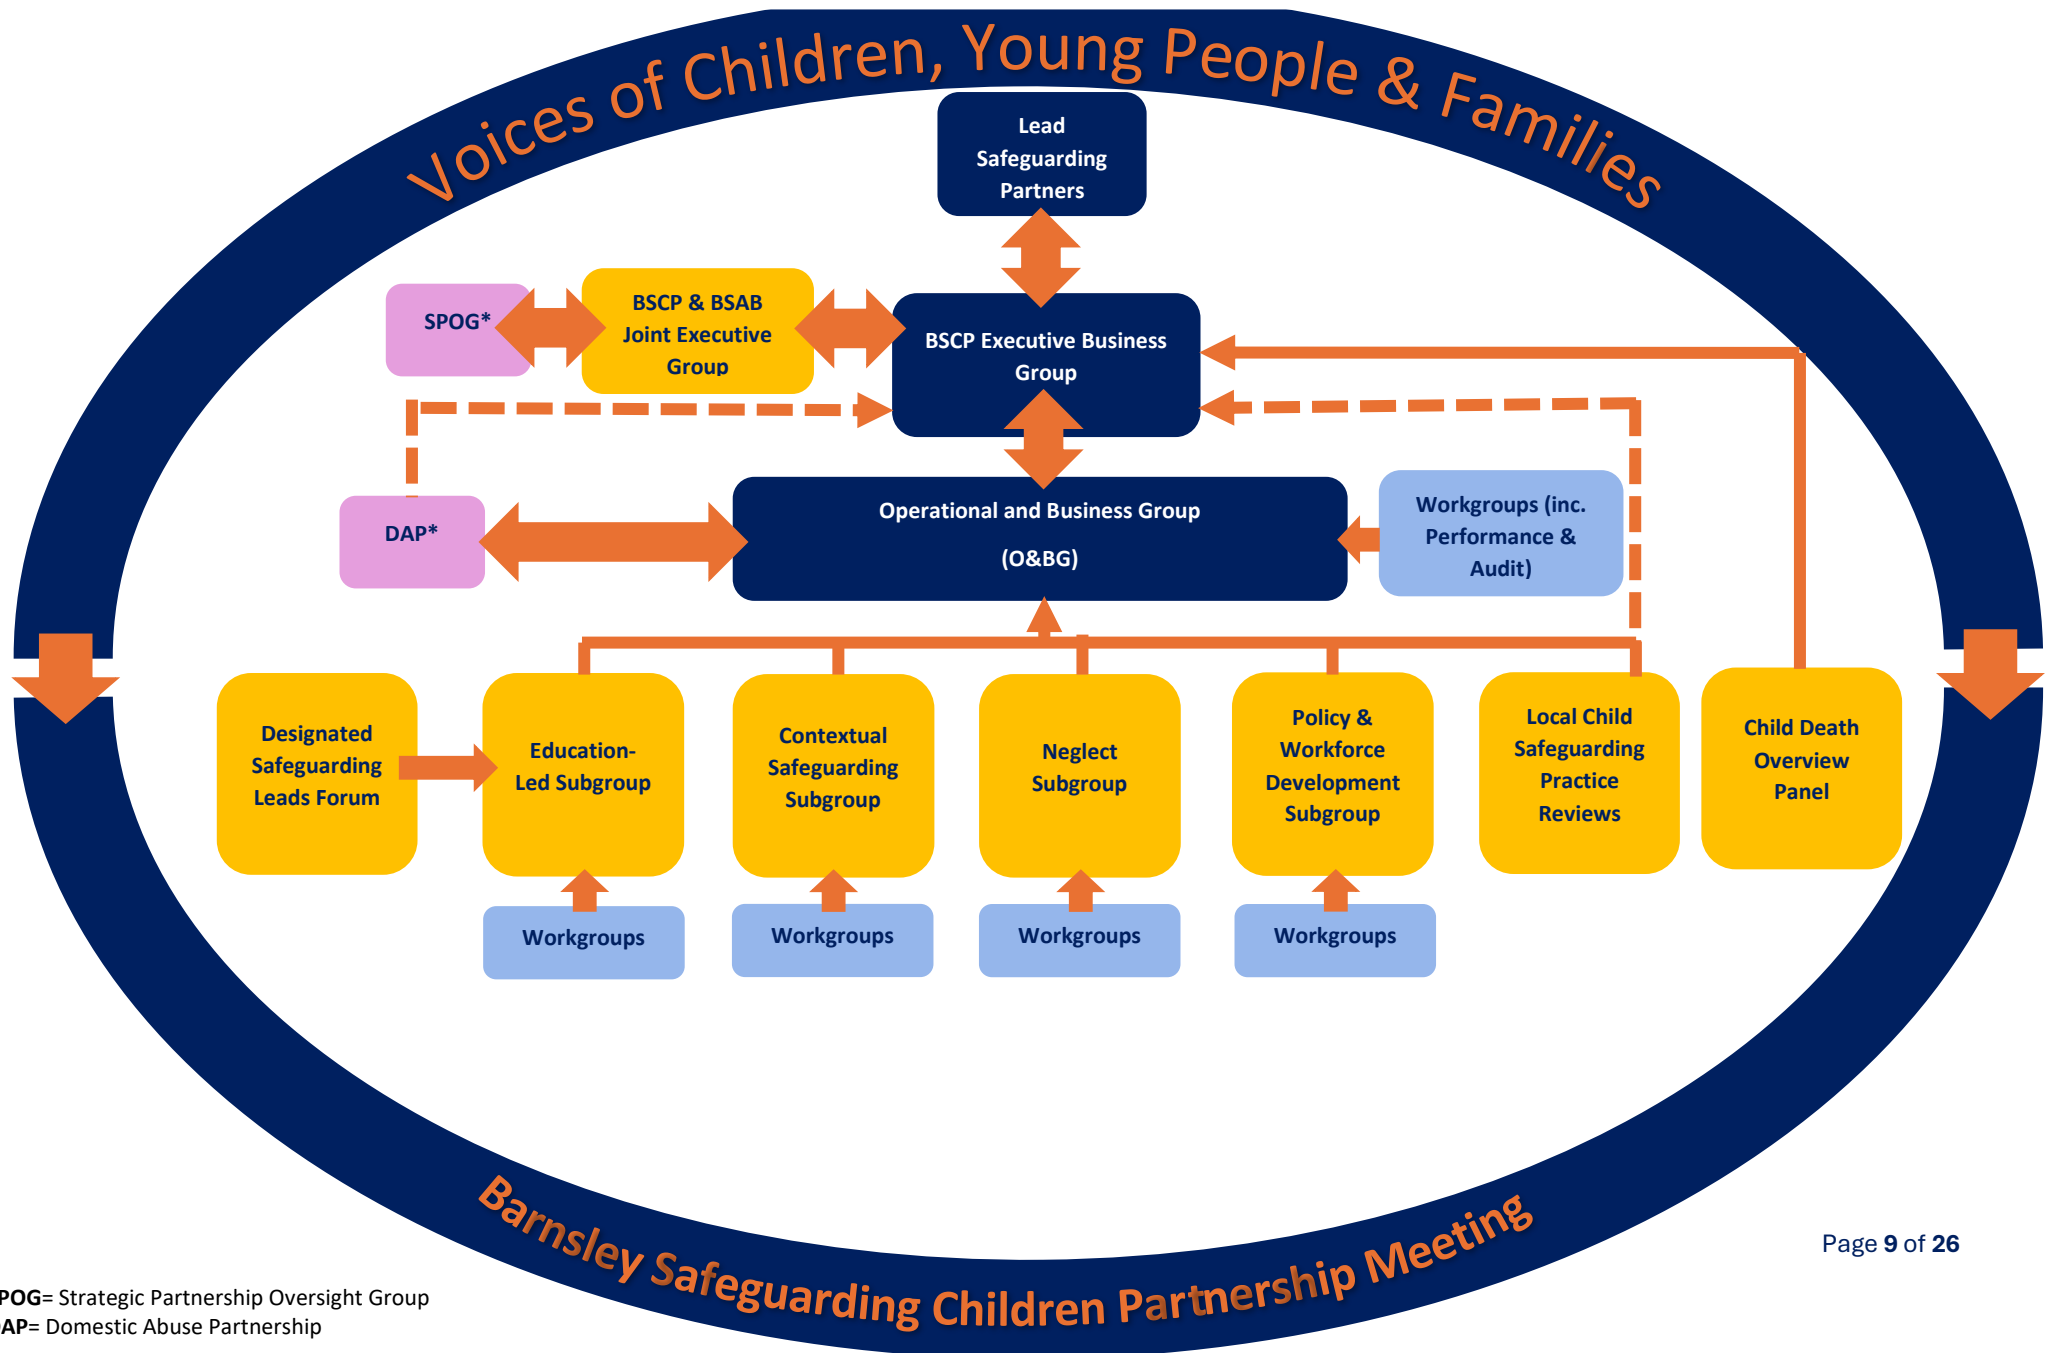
Voices of Children, Young People & Families

Lead Safeguarding Partners

SPOG*

BSCP & BSAB Joint Executive Group

BSCP Executive Business Group

DAP*

Operational and Business Group (O&BG)

Workgroups (inc. Performance & Audit)

Designated Safeguarding Leads Forum

Education-Led Subgroup

Contextual Safeguarding Subgroup

Neglect Subgroup

Policy & Workforce Development Subgroup

Local Child Safeguarding Practice Reviews

Child Death Overview Panel

Workgroups

Workgroups

Workgroups

Workgroups

Barnsley Safeguarding Children Partnership Meeting

Page 9 of 26

POG= Strategic Partnership Oversight Group
AP= Domestic Abuse Partnership